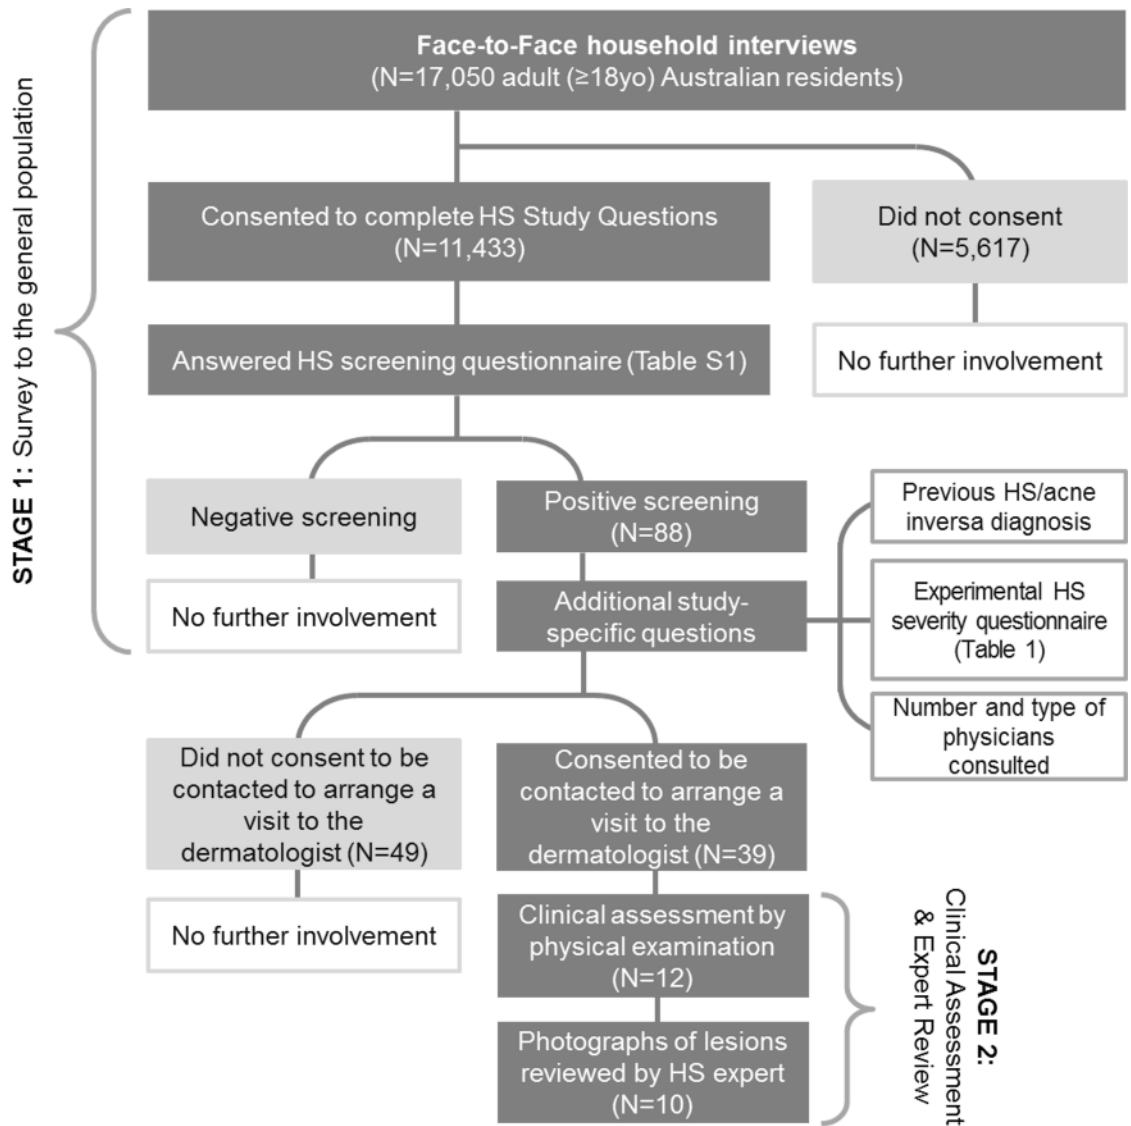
STAGE 1: Survey to the general population

Face-to-Face household interviews
(N=17,050 adult (≥18yo) Australian residents)

Consented to complete HS Study Questions
(N=11,433)

Did not consent
(N=5,617)

Answered HS screening questionnaire (Table S1)

No further involvement

Negative screening

Positive screening
(N=88)

Previous HS/acne inversa diagnosis

No further involvement

Additional study-specific questions

Experimental HS severity questionnaire
(Table 1)

Number and type of physicians consulted

Did not consent to be contacted to arrange a visit to the dermatologist (N=49)

Consented to be contacted to arrange a visit to the dermatologist (N=39)

No further involvement

Clinical assessment by physical examination
(N=12)

Photographs of lesions reviewed by HS expert
(N=10)

STAGE 2:
Clinical Assessment & Expert Review